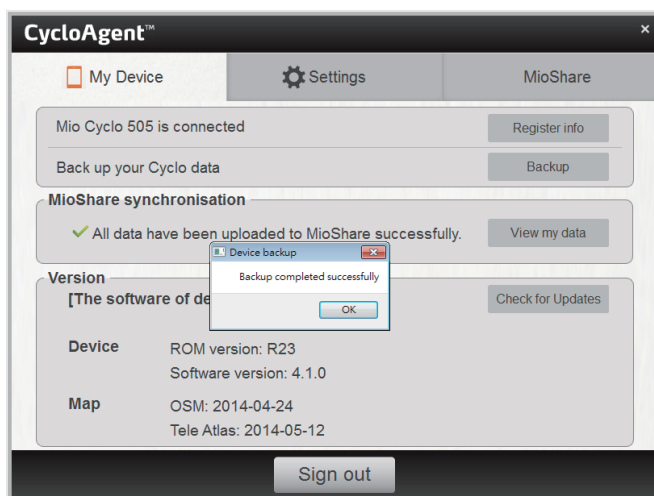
CycloAgent™

×

My Device

Settings

MioShare

Mio Cyclo 505 is connected

Register info

Back up your Cyclo data

Backup

MioShare synchronisation

✓ All data have been uploaded to MioShare successfully.

View my data

Version

[The software of de

Check for Updates

Device backup

Backup completed successfully

OK

Device

ROM version: R23

Software version: 4.1.0

Map

OSM: 2014-04-24

Tele Atlas: 2014-05-12

Sign out